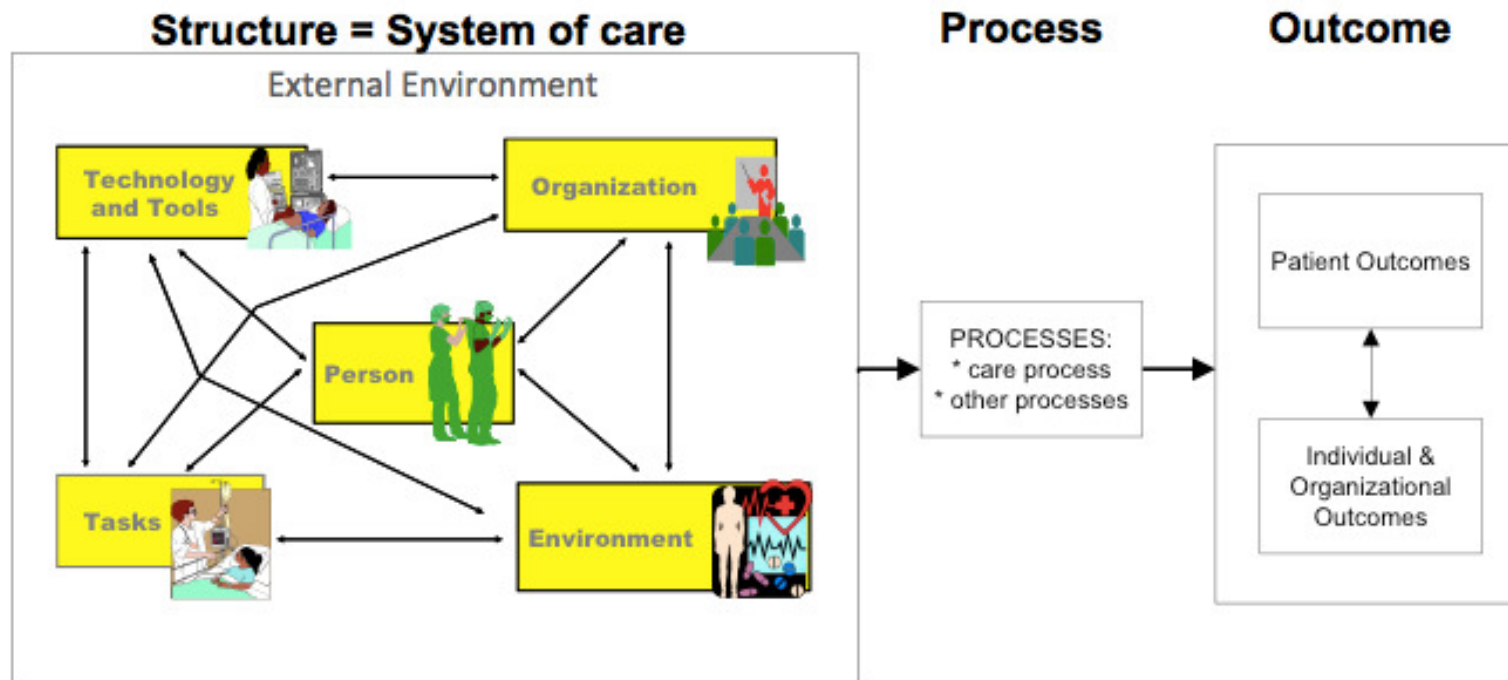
Structure = System of care

Process

Outcome

External Environment

Technology and Tools

Organization

Person

Tasks

Environment

PROCESSES:
* care process
* other processes

Patient Outcomes

Individual & Organizational Outcomes